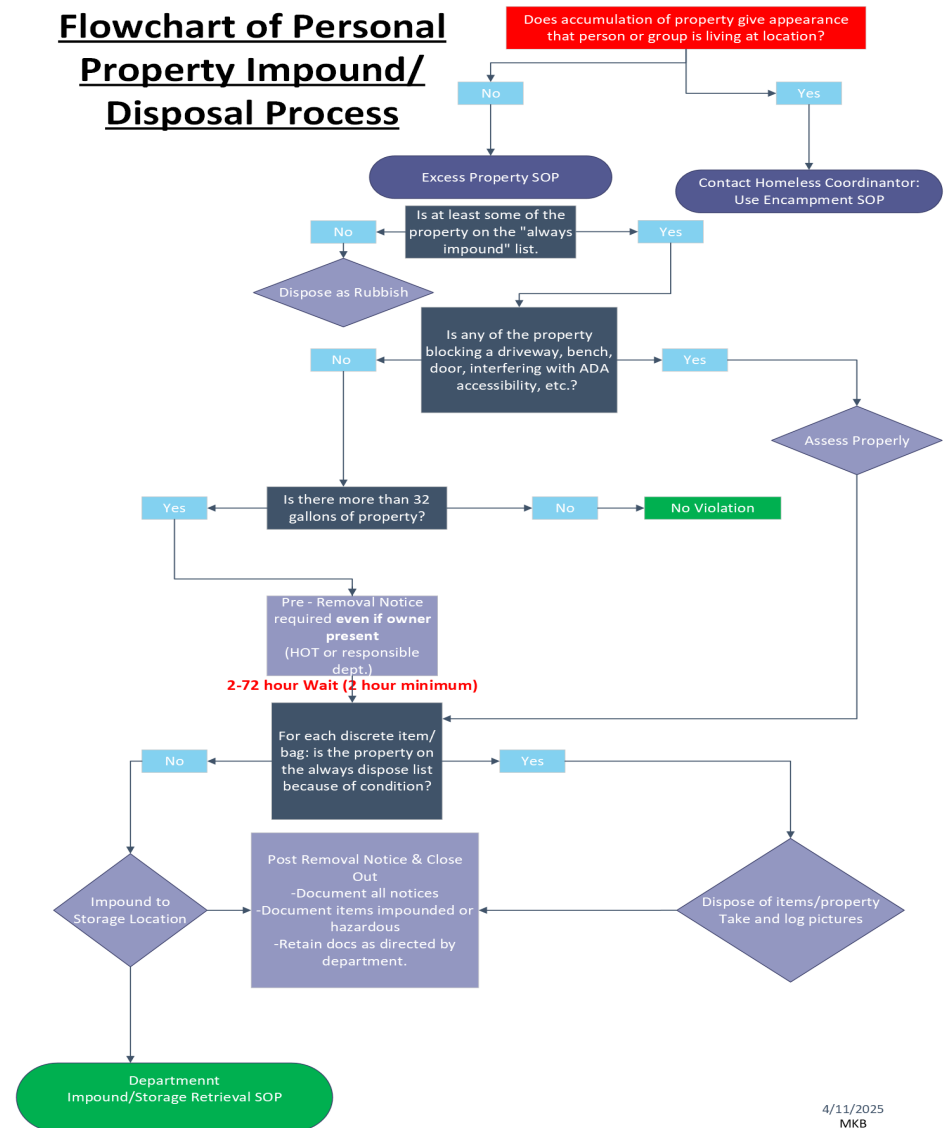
Flowchart of Personal Property Impound/ Disposal Process

Does accumulation of property give appearance that person or group is living at location?

No

Yes

Excess Property SOP

Contact Homeless Coordinantor: Use Encampment SOP

Is at least some of the property on the "always impound" list.

No

Yes

Dispose as Rubbish

Is any of the property blocking a driveway, bench, door, interfering with ADA accessibility, etc.?

No

Yes

Assess Properly

Is there more than 32 gallons of property?

Yes

No

No Violation

Pre - Removal Notice required **even if owner present** (HOT or responsible dept.)

2-72 hour Wait (2 hour minimum)

For each discrete item/ bag: is the property on the always dispose list because of condition?

No

Yes

Impound to Storage Location

Post Removal Notice & Close Out
-Document all notices
-Document items impounded or hazardous
-Retain docs as directed by department.

Dispose of items/property
Take and log pictures

Departmennt Impound/Storage Retrieval SOP

4/11/2025
MKB